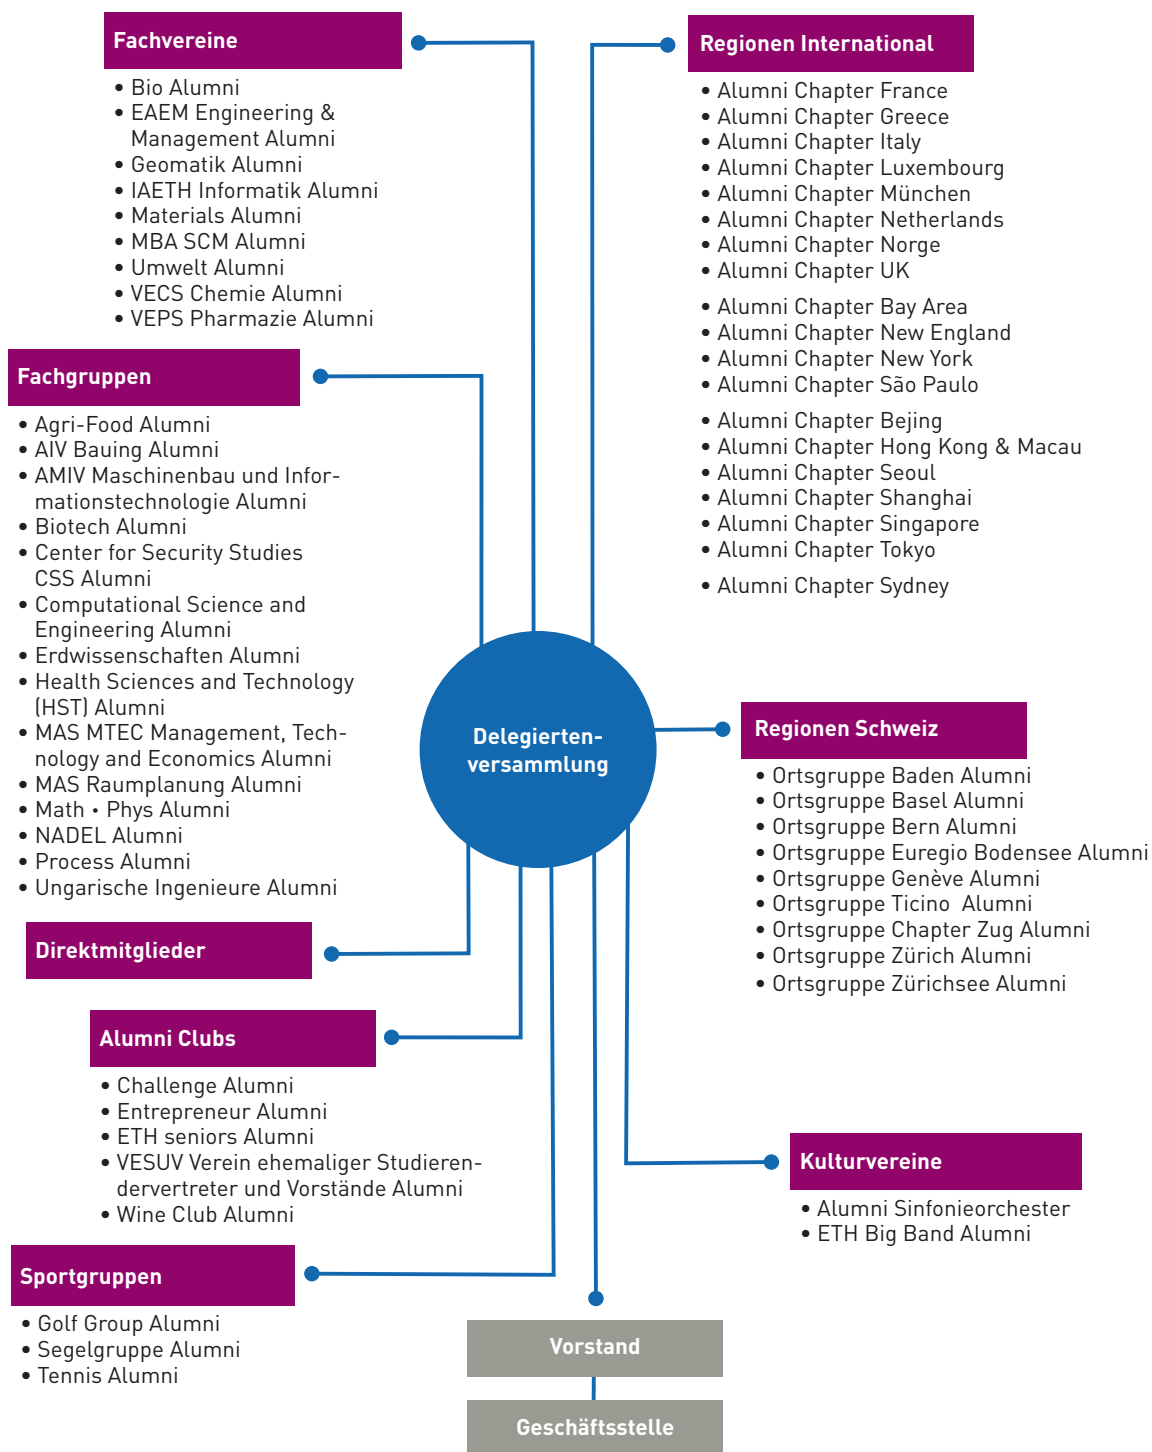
Fachvereine
• Bio Alumni
• EAEM Engineering & Management Alumni
• Geomatik Alumni
• IAETH Informatik Alumni
• Materials Alumni
• MBA SCM Alumni
• Umwelt Alumni
• VECS Chemie Alumni
• VEPS Pharmazie Alumni

Regionen International
• Alumni Chapter France
• Alumni Chapter Greece
• Alumni Chapter Italy
• Alumni Chapter Luxembourg
• Alumni Chapter München
• Alumni Chapter Netherlands
• Alumni Chapter Norge
• Alumni Chapter UK
• Alumni Chapter Bay Area
• Alumni Chapter New England
• Alumni Chapter New York
• Alumni Chapter São Paulo
• Alumni Chapter Bejing
• Alumni Chapter Hong Kong & Macau
• Alumni Chapter Seoul
• Alumni Chapter Shanghai
• Alumni Chapter Singapore
• Alumni Chapter Tokyo
• Alumni Chapter Sydney

Fachgruppen
• Agri-Food Alumni
• AIV Bauing Alumni
• AMIV Maschinenbau und Informationstechnologie Alumni
• Biotech Alumni
• Center for Security Studies CSS Alumni
• Computational Science and Engineering Alumni
• Erdwissenschaften Alumni
• Health Sciences and Technology (HST) Alumni
• MAS MTEC Management, Technology and Economics Alumni
• MAS Raumplanung Alumni
• Math • Phys Alumni
• NADEL Alumni
• Process Alumni
• Ungarische Ingenieure Alumni

Delegiertenversammlung

Regionen Schweiz
• Ortsgruppe Baden Alumni
• Ortsgruppe Basel Alumni
• Ortsgruppe Bern Alumni
• Ortsgruppe Euregio Bodensee Alumni
• Ortsgruppe Genève Alumni
• Ortsgruppe Ticino Alumni
• Ortsgruppe Chapter Zug Alumni
• Ortsgruppe Zürich Alumni
• Ortsgruppe Zürichsee Alumni

Direktmitglieder

Alumni Clubs
• Challenge Alumni
• Entrepreneur Alumni
• ETH seniors Alumni
• VESUV Verein ehemaliger Studierendervertreter und Vorstände Alumni
• Wine Club Alumni

Kulturvereine
• Alumni Sinfonieorchester
• ETH Big Band Alumni

Sportgruppen
• Golf Group Alumni
• Segelgruppe Alumni
• Tennis Alumni

Vorstand

Geschäftsstelle